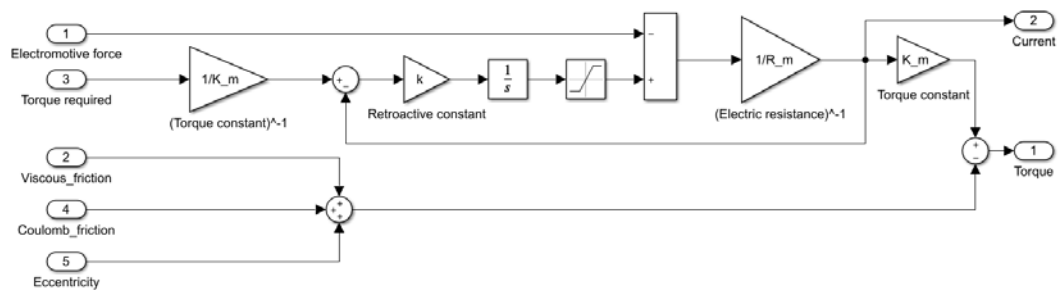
1
Electromotive force
3
Torque required
1/K_m
(Torque constant)^-1
+
-
k
Retroactive constant
$\frac{1}{s}$
-
+
1/R_m
(Electric resistance)^-1
K_m
Torque constant
2
Current
+
-
1
Torque
2
Viscous_friction
4
Coulomb_friction
5
Eccentricity
+
+
+